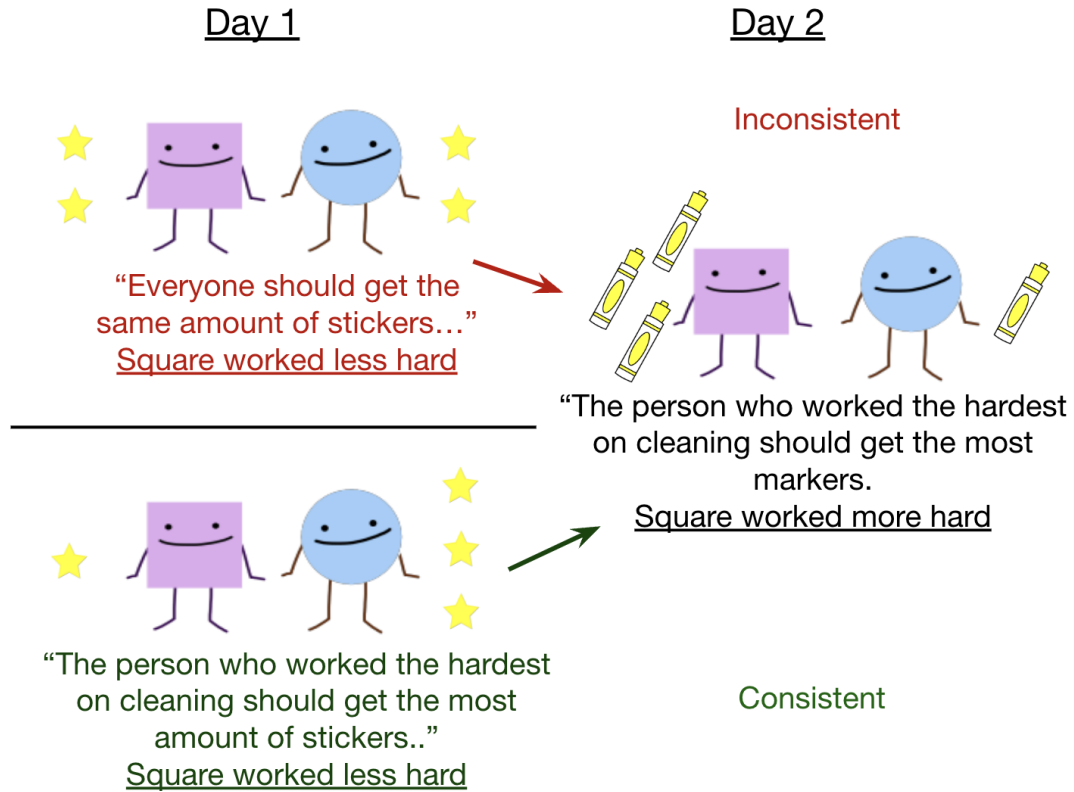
Day 1

Day 2

Inconsistent

"Everyone should get the same amount of stickers…"
Square worked less hard

"The person who worked the hardest on cleaning should get the most markers.
Square worked more hard

"The person who worked the hardest on cleaning should get the most amount of stickers.."
Square worked less hard

Consistent